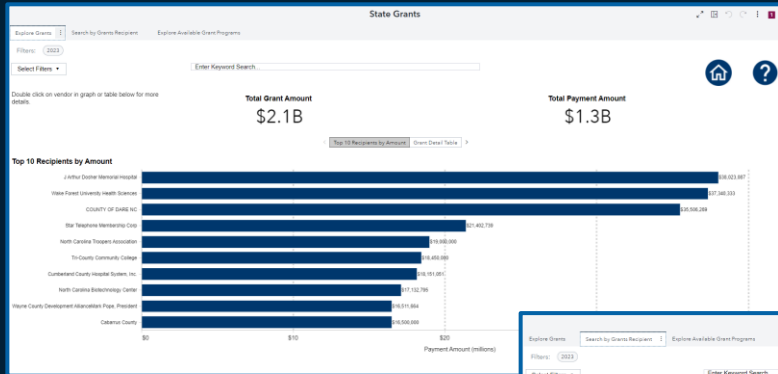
State Grants

Explore Grants | Search by Grants Recipient | Explore Available Grant Programs

Filters: 2023

Select Filters

Enter Keyword Search...

Double click on vendor in graph or table below for more details.

Total Grant Amount
$2.1B

Total Payment Amount
$1.3B

Top 10 Recipients by Amount | Grant Detail Table

Top 10 Recipients by Amount

| Recipient | Amount |
|---|---|
| J Arthur Dosher Memorial Hospital | $39,023,897 |
| Wake Forest University Health Sciences | $37,346,333 |
| COUNTY OF DARE NC | $35,506,289 |
| Star Telephone Membership Corp | $21,402,739 |
| North Carolina Troopers Association | $19,000,000 |
| Tri-County Community College | $18,450,000 |
| Cumberland County Hospital System, Inc. | $18,151,051 |
| North Carolina Biotechnology Center | $17,132,795 |
| Wayne County Development Alliance/Mark Pope, President | $16,511,884 |
| Cabarrus County | $16,500,000 |

$0 | $10 | $20

Payment Amount (millions)

Explore Grants | Search by Grants Recipient | Explore Available Grant Programs

Filters: 2023

Enter Keyword Search